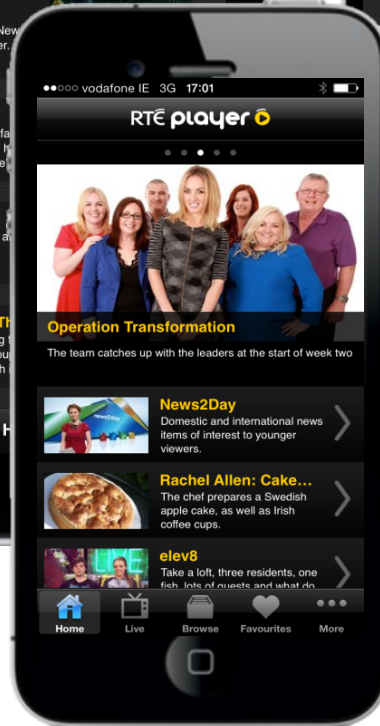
●●○○○ vodafone IE 3G 17:01

RTÉ player

Operation Transformation

The team catches up with the leaders at the start of week two

News2Day
Domestic and international news items of interest to younger viewers.

Rachel Allen: Cake...
The chef prepares a Swedish apple cake, as well as Irish coffee cups.

elev8
Take a loft, three residents, one fish, lots of guests and what do

Home
Live
Browse
Favourites
More